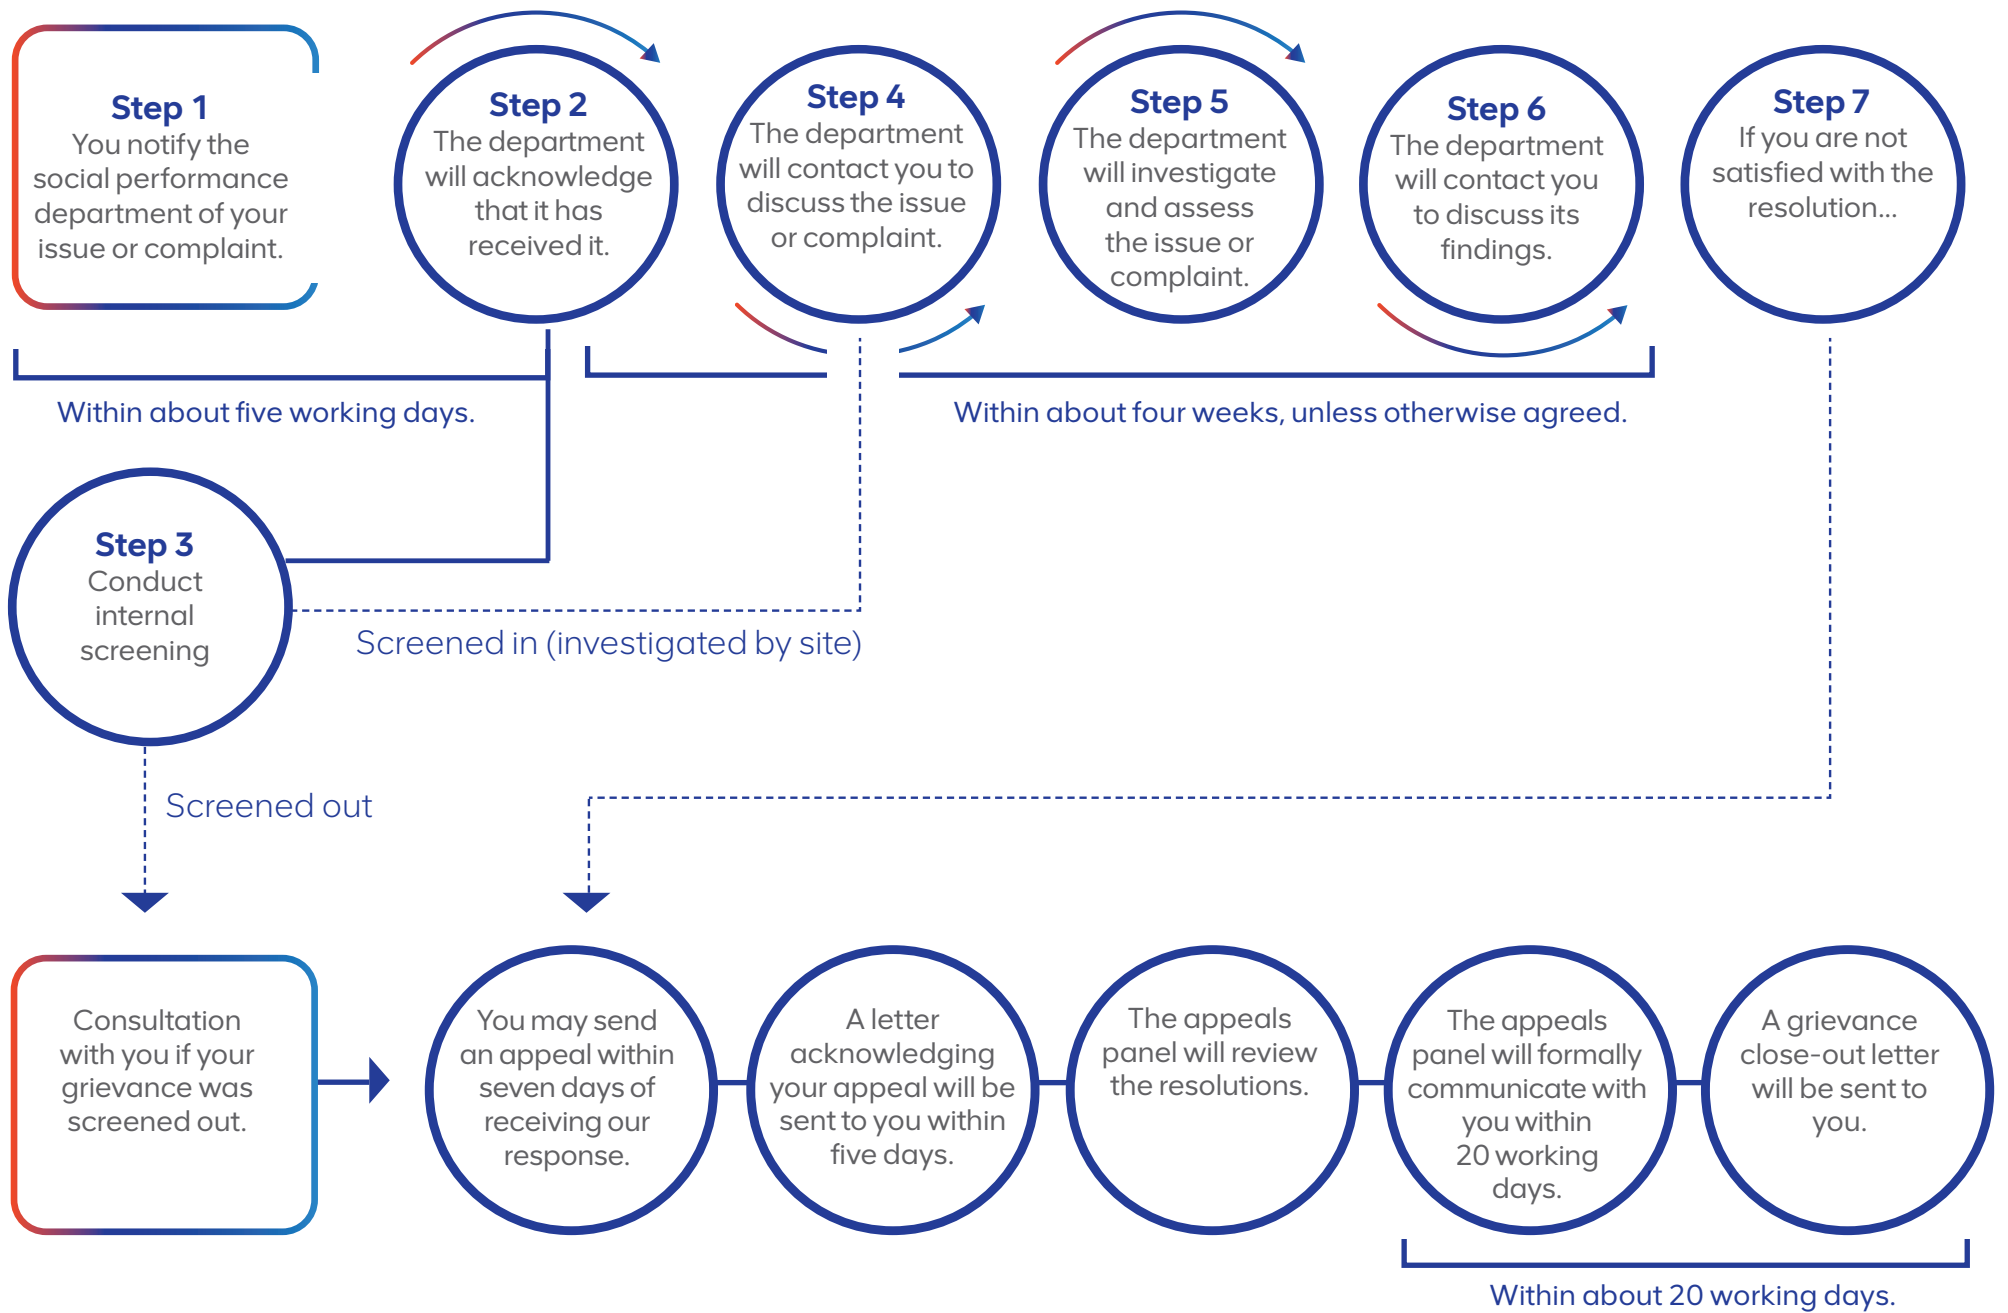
Step 1
You notify the social performance department of your issue or complaint.

Step 2
The department will acknowledge that it has received it.

Step 4
The department will contact you to discuss the issue or complaint.

Step 5
The department will investigate and assess the issue or complaint.

Step 6
The department will contact you to discuss its findings.

Step 7
If you are not satisfied with the resolution...

Within about five working days.

Within about four weeks, unless otherwise agreed.

Step 3
Conduct internal screening

Screened in (investigated by site)

Screened out

Consultation with you if your grievance was screened out.

You may send an appeal within seven days of receiving our response.

A letter acknowledging your appeal will be sent to you within five days.

The appeals panel will review the resolutions.

The appeals panel will formally communicate with you within 20 working days.

A grievance close-out letter will be sent to you.

Within about 20 working days.